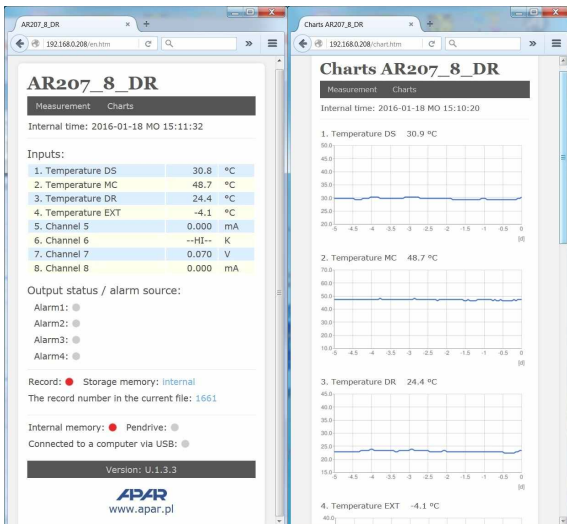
AR207_8_DR
192.168.0.208/en.htm

AR207_8_DR

Measurement Charts

Internal time: 2016-01-18 MO 15:11:32

Inputs:

| | | |
|---|---|---|
| 1. Temperature DS | 30.8 | °C |
| 2. Temperature MC | 48.7 | °C |
| 3. Temperature DR | 24.4 | °C |
| 4. Temperature EXT | -4.1 | °C |
| 5. Channel 5 | 0.000 | mA |
| 6. Channel 6 | --HI-- | K |
| 7. Channel 7 | 0.070 | V |
| 8. Channel 8 | 0.000 | mA |

Output status / alarm source:

Alarm1:
Alarm2:
Alarm3:
Alarm4:

Record: Storage memory: internal

The record number in the current file: 1661

Internal memory: Pendrive:

Connected to a computer via USB:

Version: U.1.3.3

APAR
www.apar.pl

Charts AR207_8_DR
192.168.0.208/chart.htm

Charts AR207_8_DR

Measurement Charts

Internal time: 2016-01-18 MO 15:10:20

1. Temperature DS 30.9 °C

50.0 45.0 40.0 35.0 30.0 25.0 20.0
-5 -4.5 -4 -3.5 -3 -2.5 -2 -1.5 -1 -0.5 0 [d]

2. Temperature MC 48.7 °C

70.0 60.0 50.0 40.0 30.0 20.0 10.0
-5 -4.5 -4 -3.5 -3 -2.5 -2 -1.5 -1 -0.5 0 [d]

3. Temperature DR 24.4 °C

45.0 40.0 35.0 30.0 25.0 20.0 15.0
-5 -4.5 -4 -3.5 -3 -2.5 -2 -1.5 -1 -0.5 0 [d]

4. Temperature EXT -4.1 °C

40.0